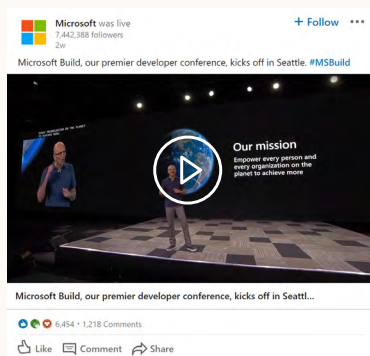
Microsoft was live
7,442,388 followers
2w

+ Follow

Microsoft Build, our premier developer conference, kicks off in Seattle. #MSBuild

Our mission
Empower every person and every organization on the planet to achieve more

Microsoft Build, our premier developer conference, kicks off in Seattl...

6,454 • 1,218 Comments

Like Comment Share